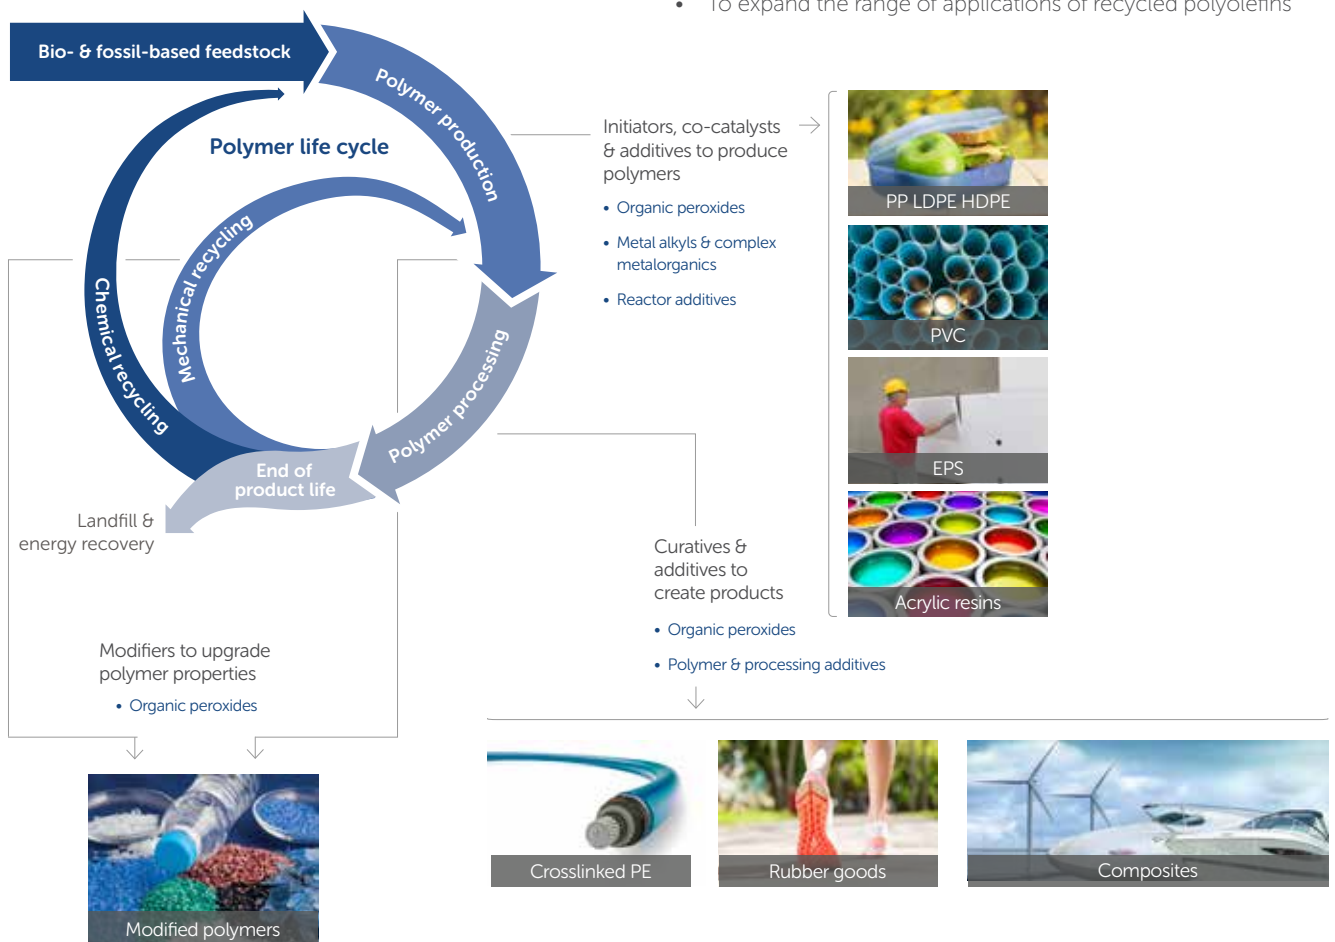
• To expand the range of applications of recycled polyolefins

Bio- & fossil-based feedstock

Polymer production

Polymer life cycle

Mechanical recycling

Chemical recycling

Polymer processing

End of product life

Landfill & energy recovery

Initiators, co-catalysts & additives to produce polymers

• Organic peroxides

• Metal alkyls & complex metalorganics

• Reactor additives

PP LDPE HDPE

PVC

EPS

Acrylic resins

Curatives & additives to create products

• Organic peroxides

• Polymer & processing additives

Modifiers to upgrade polymer properties

• Organic peroxides

Modified polymers

Crosslinked PE

Rubber goods

Composites